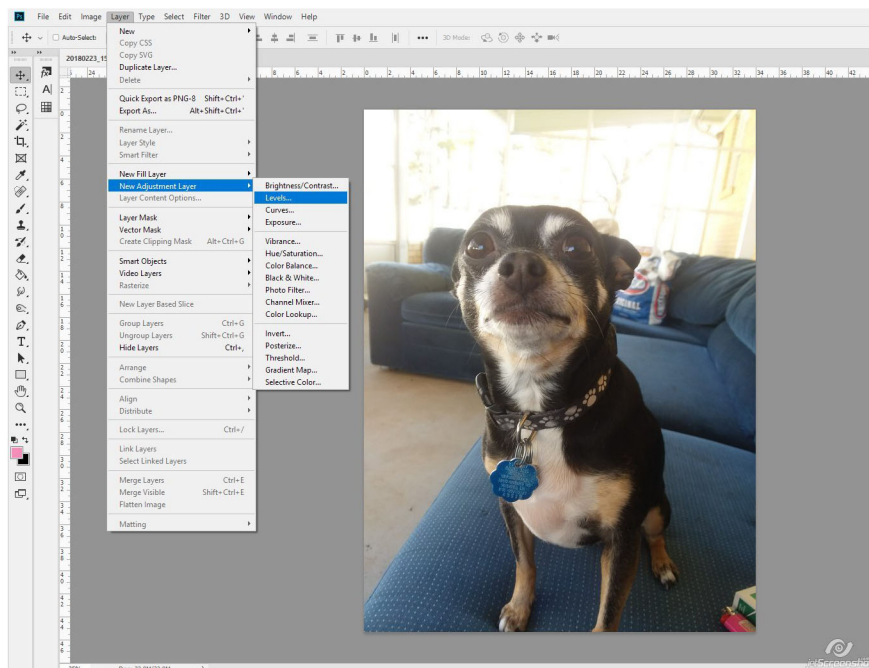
Ps File Edit Image Layer Type Select Filter 3D View Window Help

Auto-Select

3D Mode:

20180223_15

New
Copy CSS
Copy SVG
Duplicate Layer...
Delete

Quick Export as PNG-8 Shift+Ctrl+'
Export As... Alt+Shift+Ctrl+'

Rename Layer...
Layer Style
Smart Filter

New Fill Layer
New Adjustment Layer
Layer Content Options...

Layer Mask
Vector Mask
Create Clipping Mask Alt+Ctrl+G

Smart Objects
Video Layers
Rasterize

New Layer Based Slice

Group Layers Ctrl+G
Ungroup Layers Shift+Ctrl+G
Hide Layers Ctrl+,

Arrange
Combine Shapes

Align
Distribute

Lock Layers... Ctrl+/

Link Layers
Select Linked Layers

Merge Layers Ctrl+E
Merge Visible Shift+Ctrl+E
Flatten Image

Matting

Brightness/Contrast...
Levels...
Curves...
Exposure...

Vibrance...
Hue/Saturation...
Color Balance...
Black & White...
Photo Filter...
Channel Mixer...
Color Lookup...

Invert...
Posterize...
Threshold...
Gradient Map...
Selective Color...

Screenshot